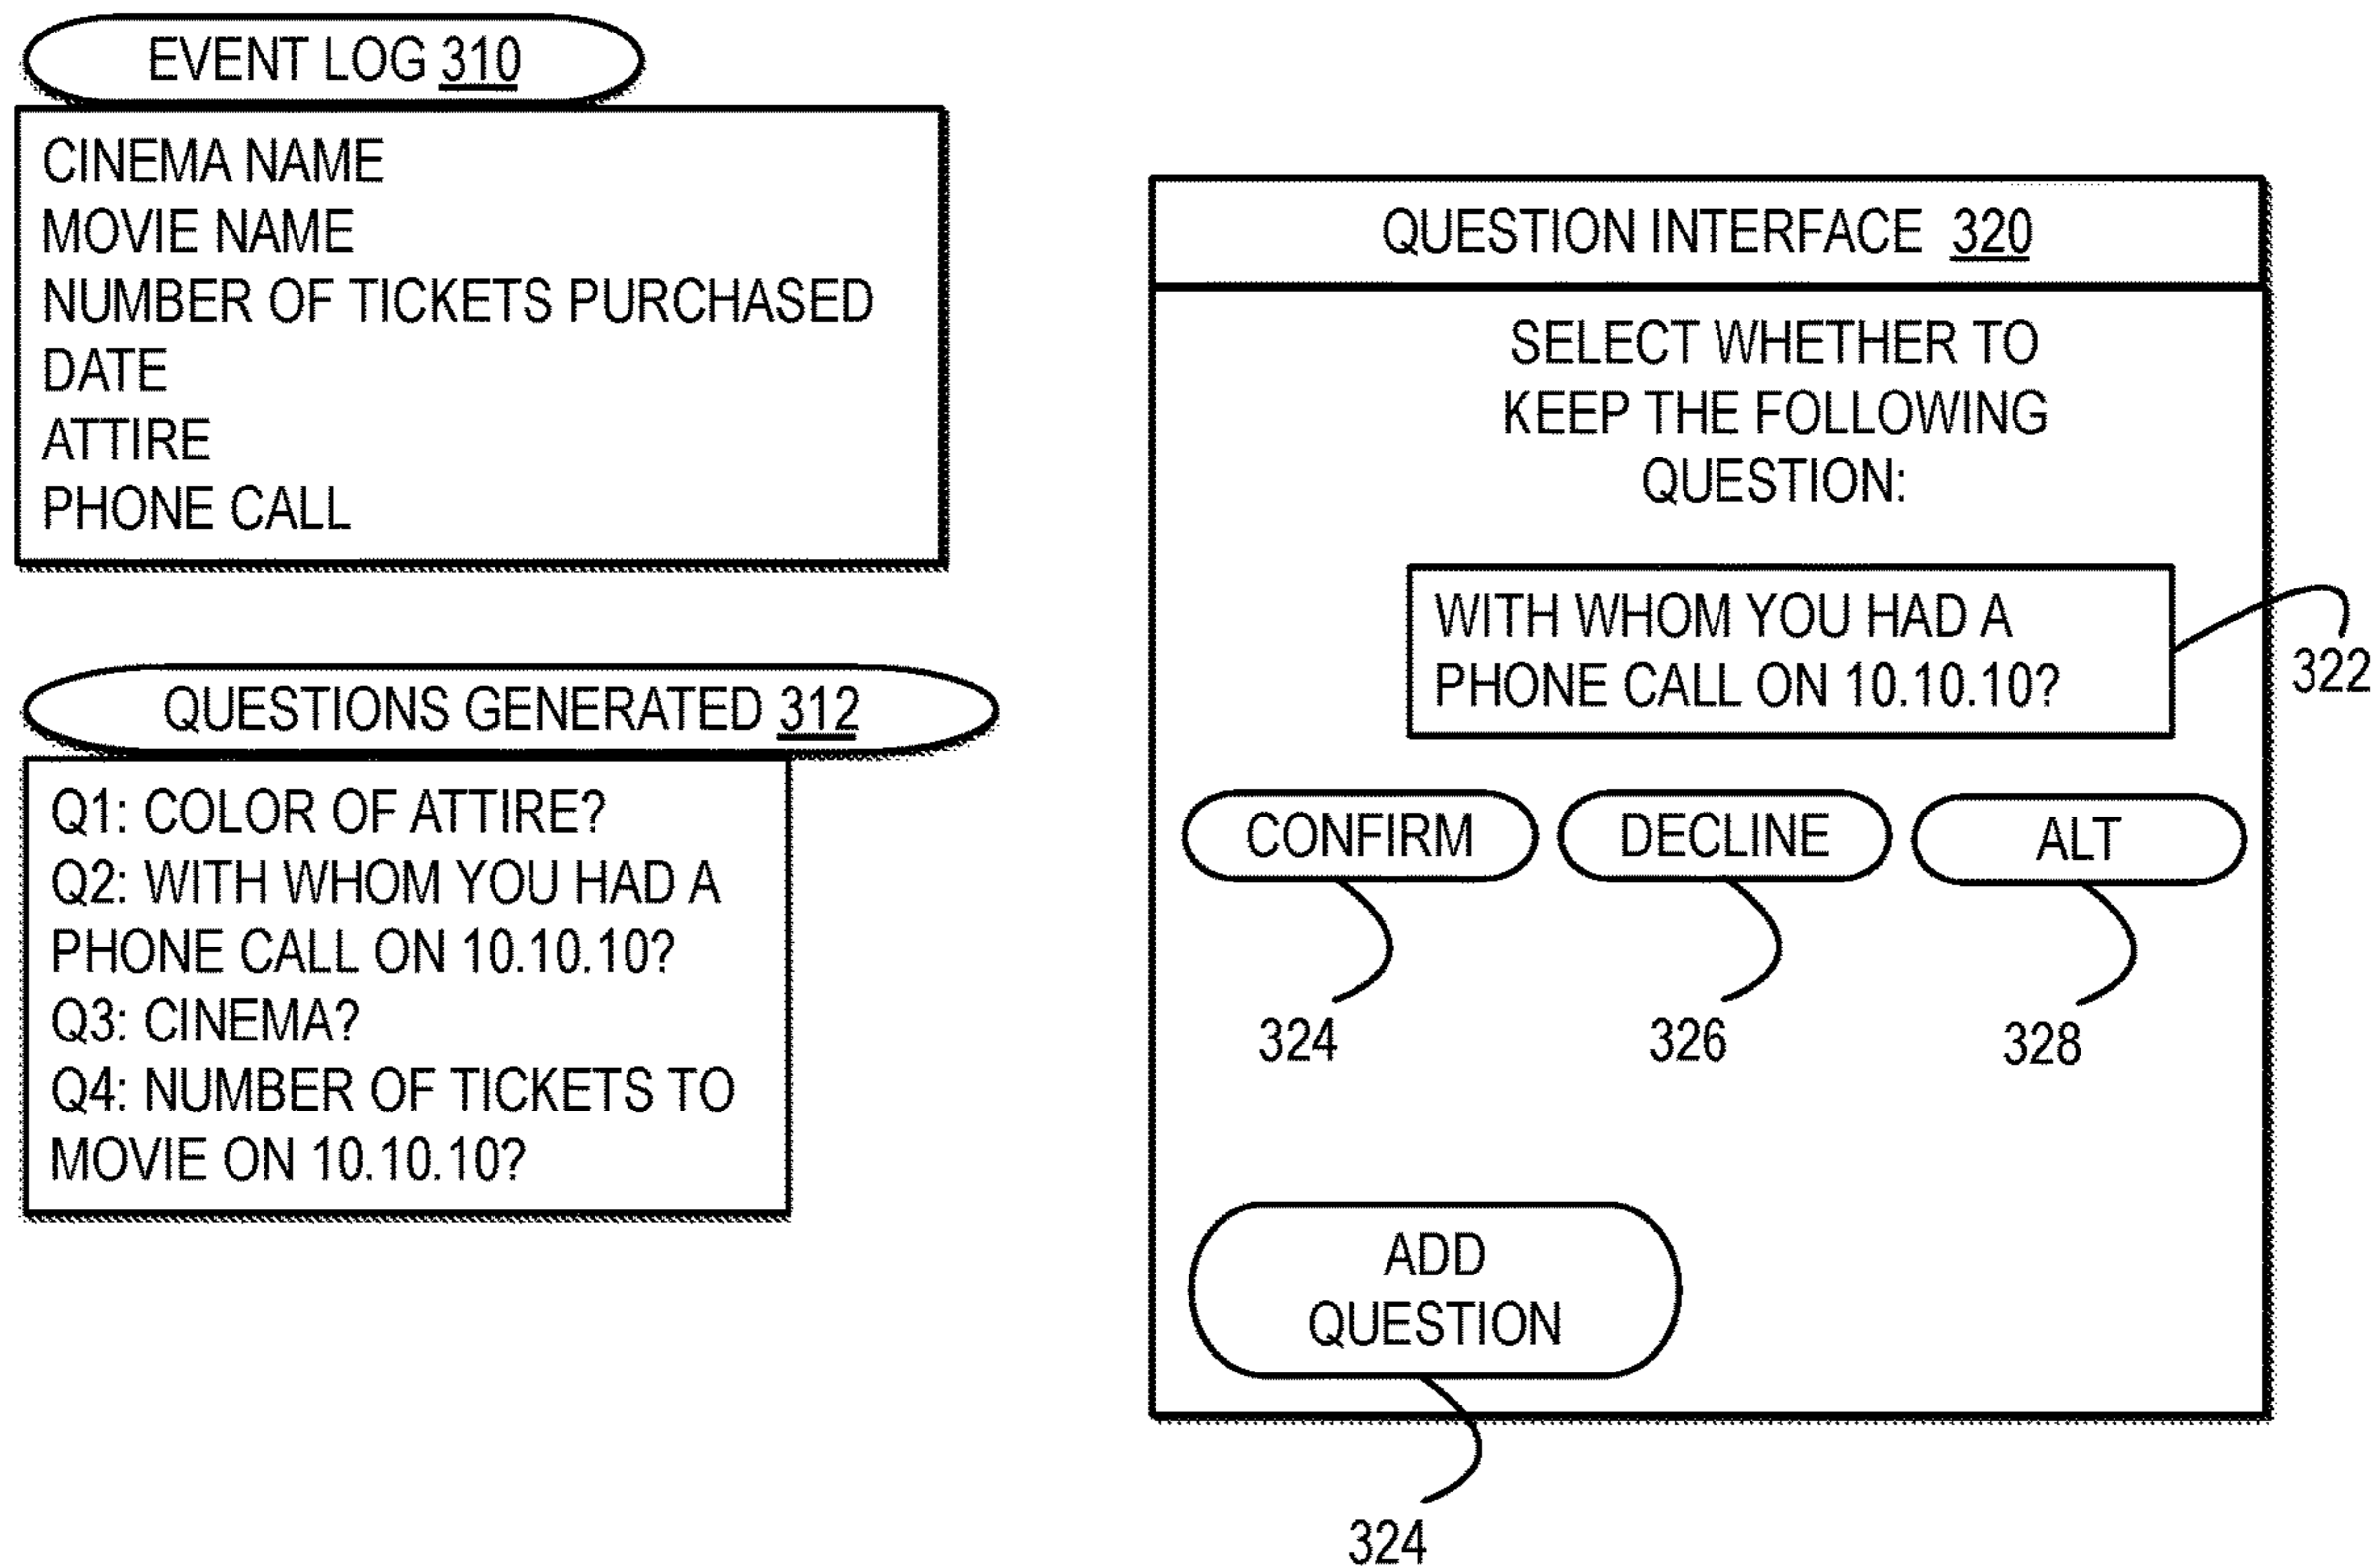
EVENT LOG 310

CINEMA NAME
MOVIE NAME
NUMBER OF TICKETS PURCHASED
DATE
ATTIRE
PHONE CALL

QUESTIONS GENERATED 312

Q1: COLOR OF ATTIRE?
Q2: WITH WHOM YOU HAD A PHONE CALL ON 10.10.10?
Q3: CINEMA?
Q4: NUMBER OF TICKETS TO MOVIE ON 10.10.10?

QUESTION INTERFACE 320

SELECT WHETHER TO KEEP THE FOLLOWING QUESTION:

WITH WHOM YOU HAD A PHONE CALL ON 10.10.10?

322

CONFIRM

DECLINE

ALT

324

326

328

ADD QUESTION

324